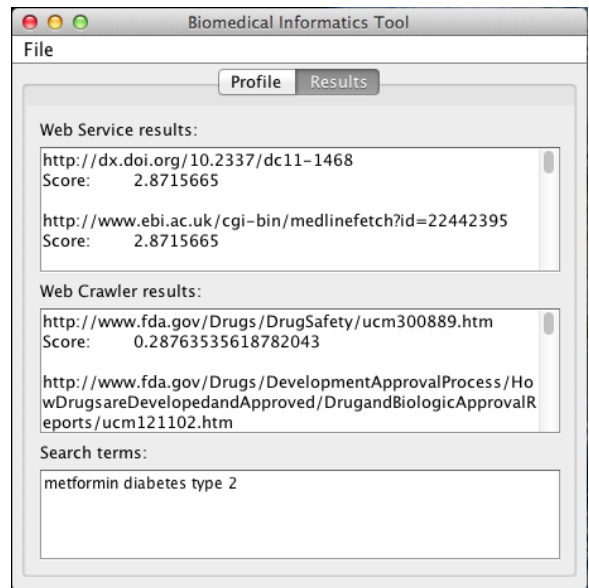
Biomedical Informatics Tool

File

Profile Results

Web Service results:

http://dx.doi.org/10.2337/dc11-1468
Score: 2.8715665

http://www.ebi.ac.uk/cgi-bin/medlinefetch?id=22442395
Score: 2.8715665

Web Crawler results:

http://www.fda.gov/Drugs/DrugSafety/ucm300889.htm
Score: 0.28763535618782043

http://www.fda.gov/Drugs/DevelopmentApprovalProcess/HowDrugsareDevelopedandApproved/DrugandBiologicApprovalReports/ucm121102.htm

Search terms:

metformin diabetes type 2